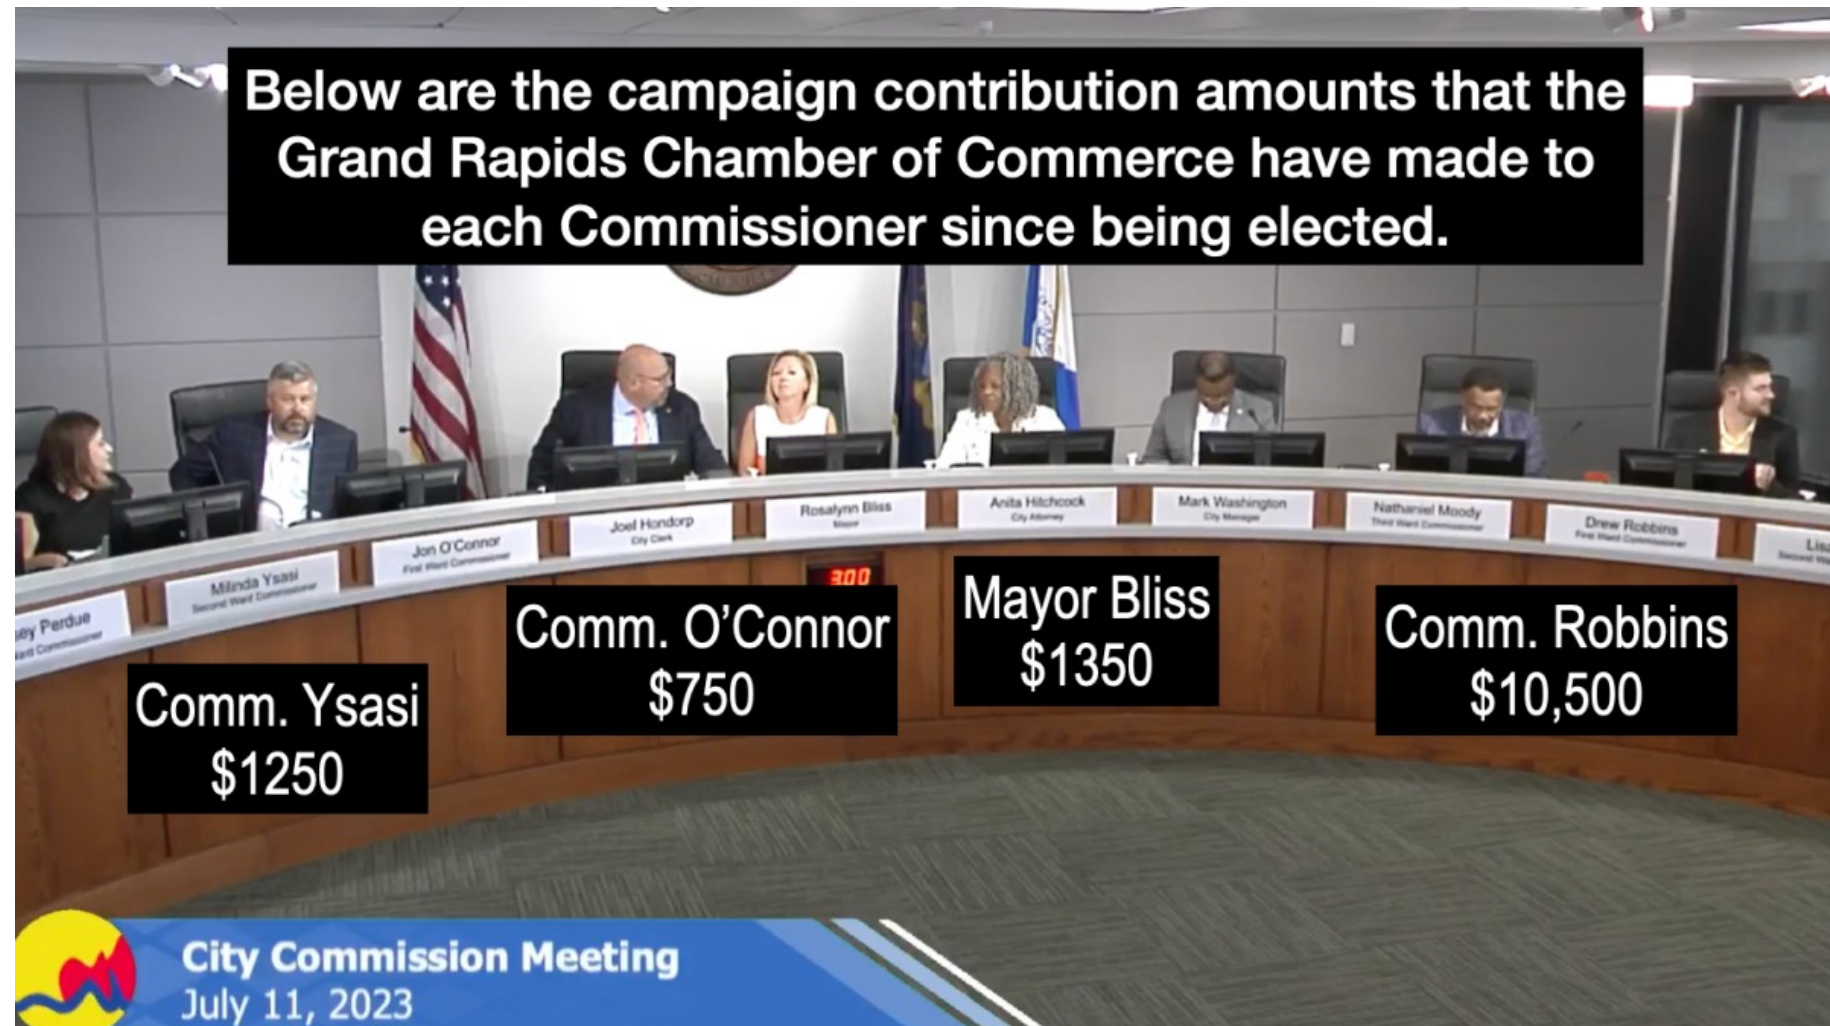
Below are the campaign contribution amounts that the Grand Rapids Chamber of Commerce have made to each Commissioner since being elected.

...ey Perdue
...ard Commissioner

Milinda Ysasi
Second Ward Commissioner

Jon O'Connor
First Ward Commissioner

Joel Hondorp
City Clerk

Rosalynn Bliss
Mayor

Anita Hitchcock
City Attorney

Mark Washington
City Manager

Nathaniel Moody
Third Ward Commissioner

Drew Robbins
First Ward Commissioner

Lis...
Second W...

3:00

Comm. Ysasi
$1250

Comm. O'Connor
$750

Mayor Bliss
$1350

Comm. Robbins
$10,500

City Commission Meeting
July 11, 2023